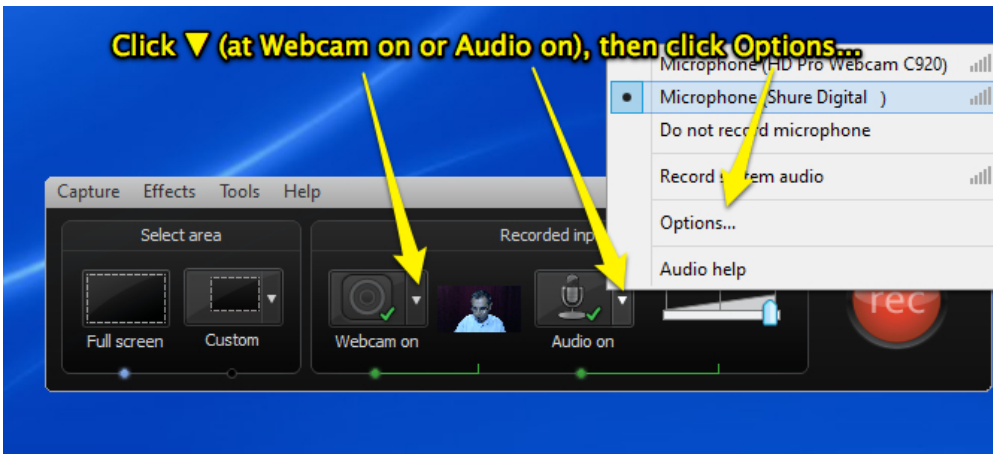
Click ▼ (at Webcam on or Audio on), then click Options...

Microphone (HD Pro Webcam C920)
Microphone (Shure Digital )
Do not record microphone
Record system audio
Options...
Audio help

Capture Effects Tools Help

Select area
Full screen
Custom

Recorded inp
Webcam on
Audio on

rec